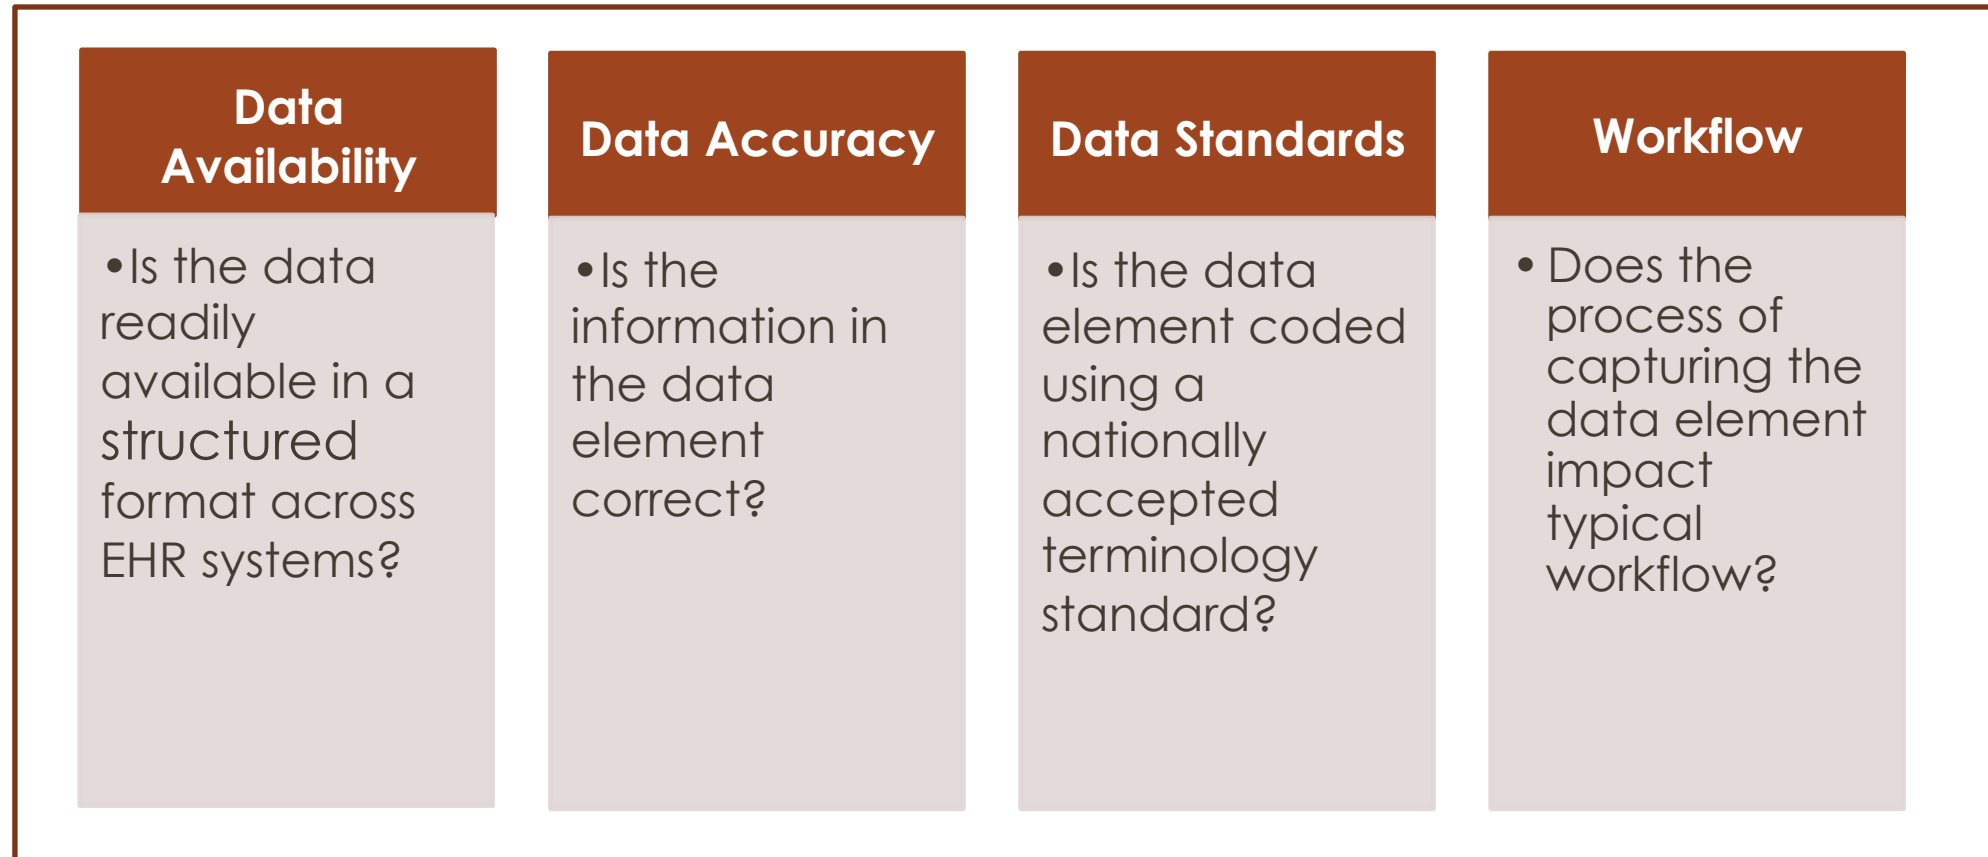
Data Availability

• Is the data readily available in a structured format across EHR systems?

Data Accuracy

• Is the information in the data element correct?

Data Standards

• Is the data element coded using a nationally accepted terminology standard?

Workflow

• Does the process of capturing the data element impact typical workflow?